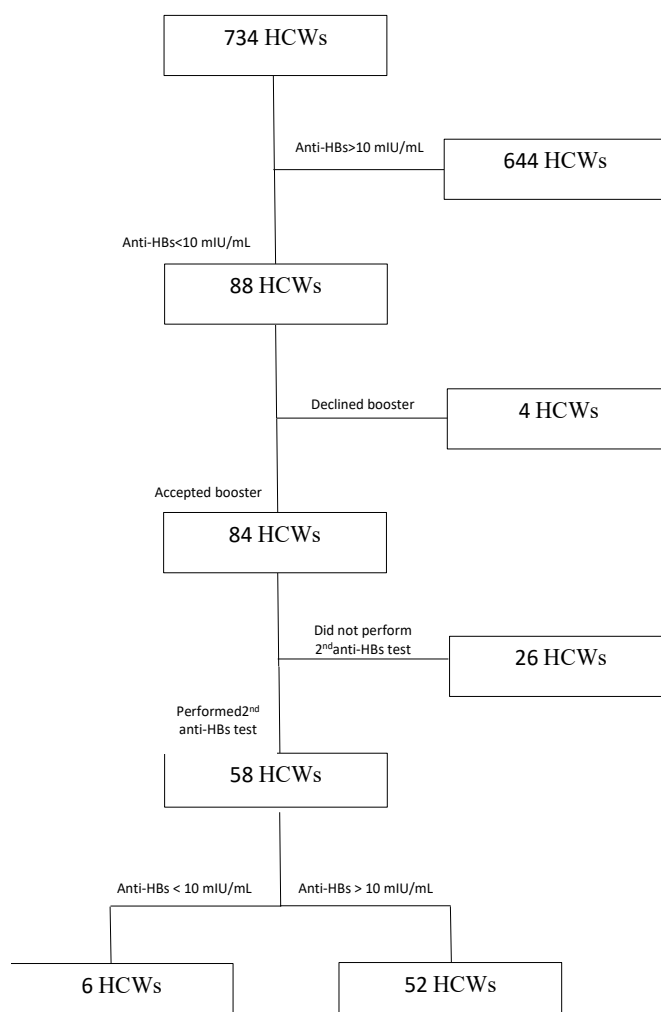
734 HCWs

Anti-HBs>10 mIU/mL

644 HCWs

Anti-HBs<10 mIU/mL

88 HCWs

Declined booster

4 HCWs

Accepted booster

84 HCWs

Did not perform $2^{nd}$anti-HBs test

26 HCWs

Performed$2^{nd}$ anti-HBs test

58 HCWs

Anti-HBs < 10 mIU/mL

Anti-HBs > 10 mIU/mL

6 HCWs

52 HCWs